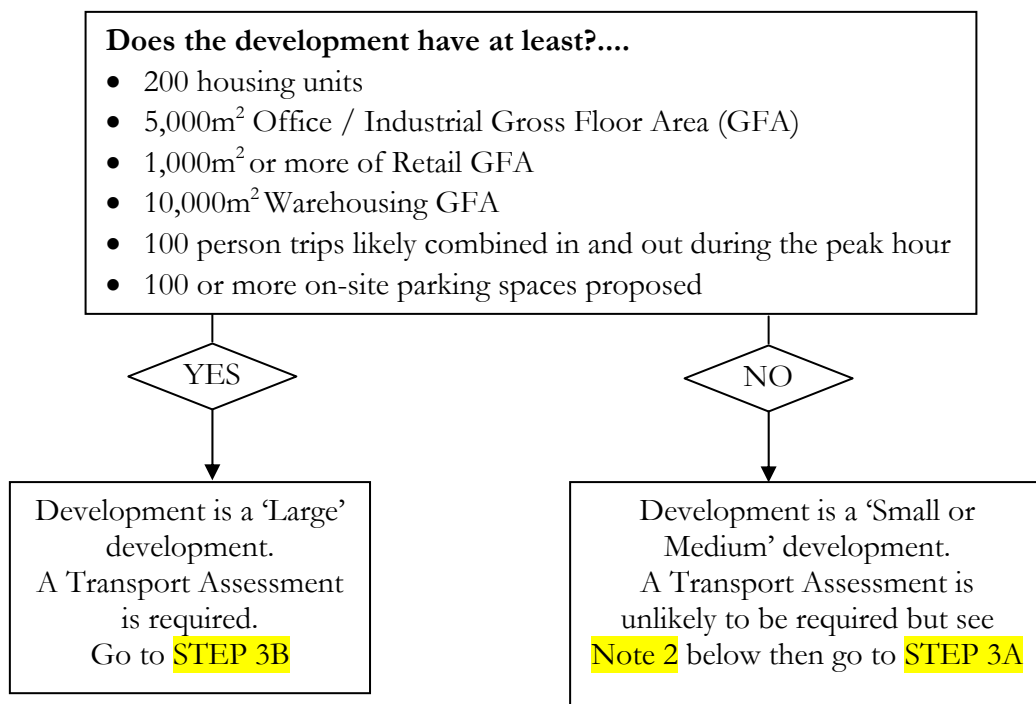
**Does the development have at least?....**

- 200 housing units
- $5,000m^2$ Office / Industrial Gross Floor Area (GFA)
- $1,000m^2$ or more of Retail GFA
- $10,000m^2$ Warehousing GFA
- 100 person trips likely combined in and out during the peak hour
- 100 or more on-site parking spaces proposed

YES

NO

Development is a 'Large' development. A Transport Assessment is required. Go to STEP 3B

Development is a 'Small or Medium' development. A Transport Assessment is unlikely to be required but see Note 2 below then go to STEP 3A